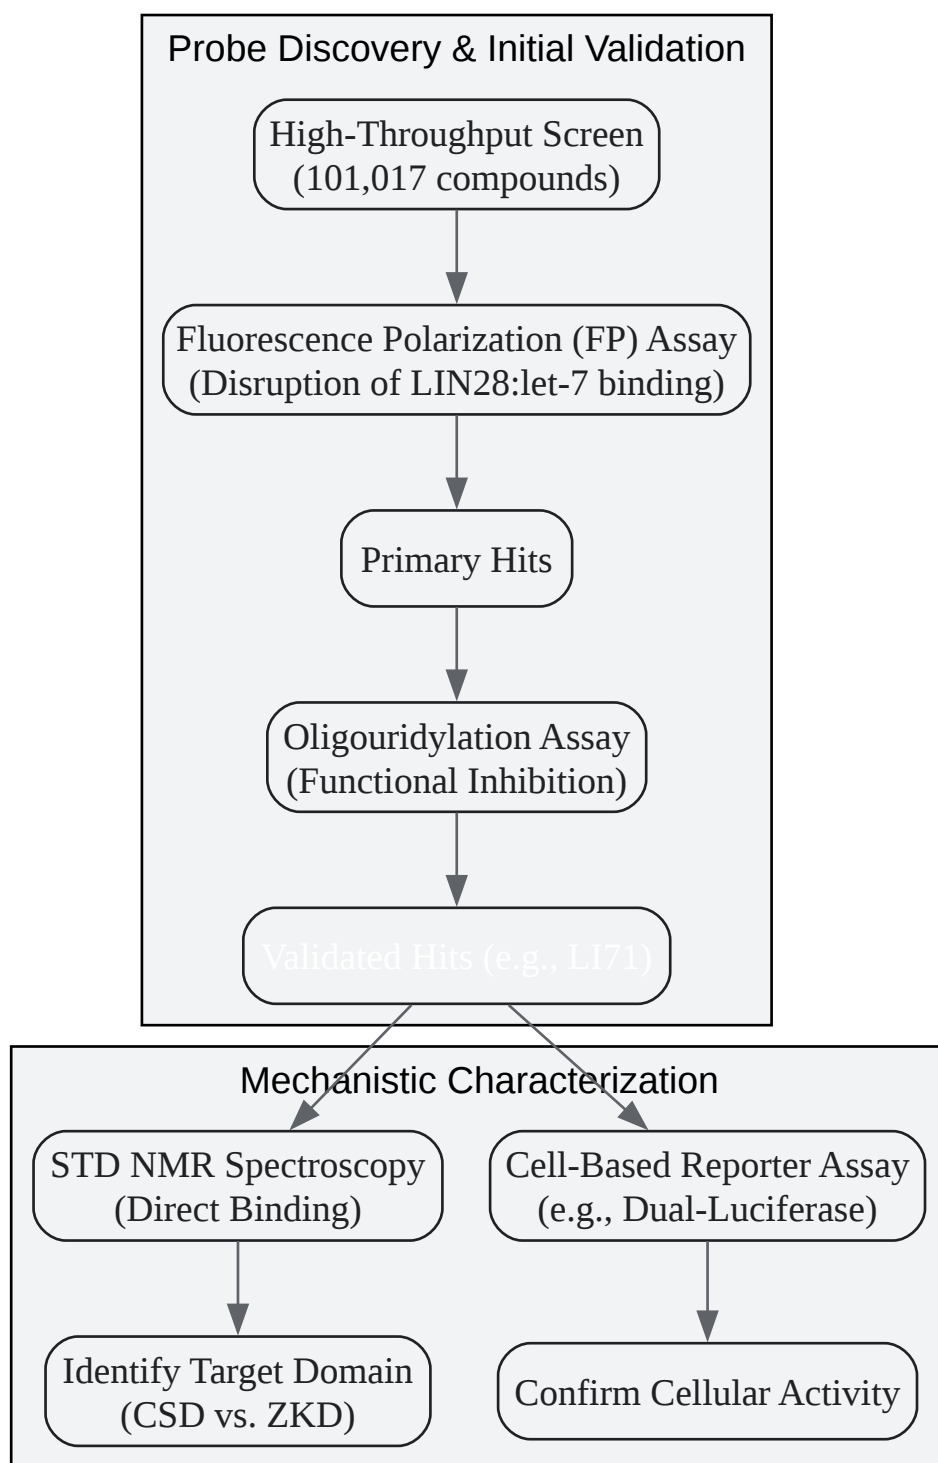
Probe Discovery & Initial Validation

High-Throughput Screen (101,017 compounds)

Fluorescence Polarization (FP) Assay (Disruption of LIN28:let-7 binding)

Primary Hits

Oligouridylation Assay (Functional Inhibition)

Validated Hits (e.g., LI71)

Mechanistic Characterization

STD NMR Spectroscopy (Direct Binding)

Cell-Based Reporter Assay (e.g., Dual-Luciferase)

Identify Target Domain (CSD vs. ZKD)

Confirm Cellular Activity